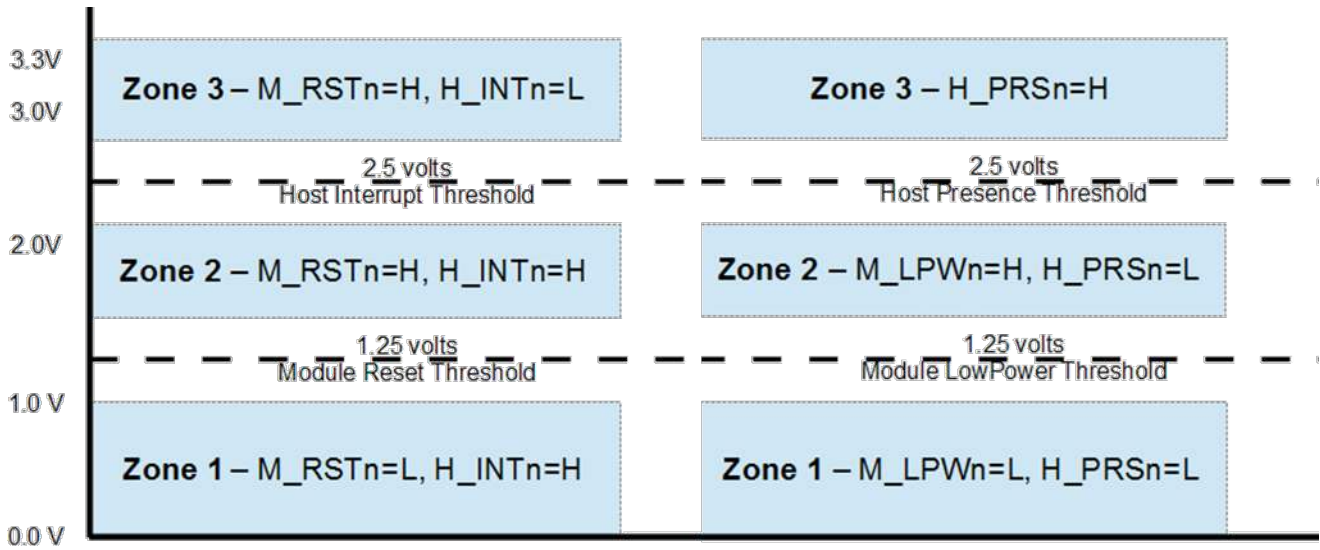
3.3V
3.0V

Zone 3 – M_RSTn=H, H_INTn=L

Zone 3 – H_PRSn=H

2.5 volts
Host Interrupt Threshold

2.5 volts
Host Presence Threshold

2.0V

Zone 2 – M_RSTn=H, H_INTn=H

Zone 2 – M_LPWn=H, H_PRSn=L

1.25 volts
Module Reset Threshold

1.25 volts
Module LowPower Threshold

1.0 V

Zone 1 – M_RSTn=L, H_INTn=H

Zone 1 – M_LPWn=L, H_PRSn=L

0.0 V